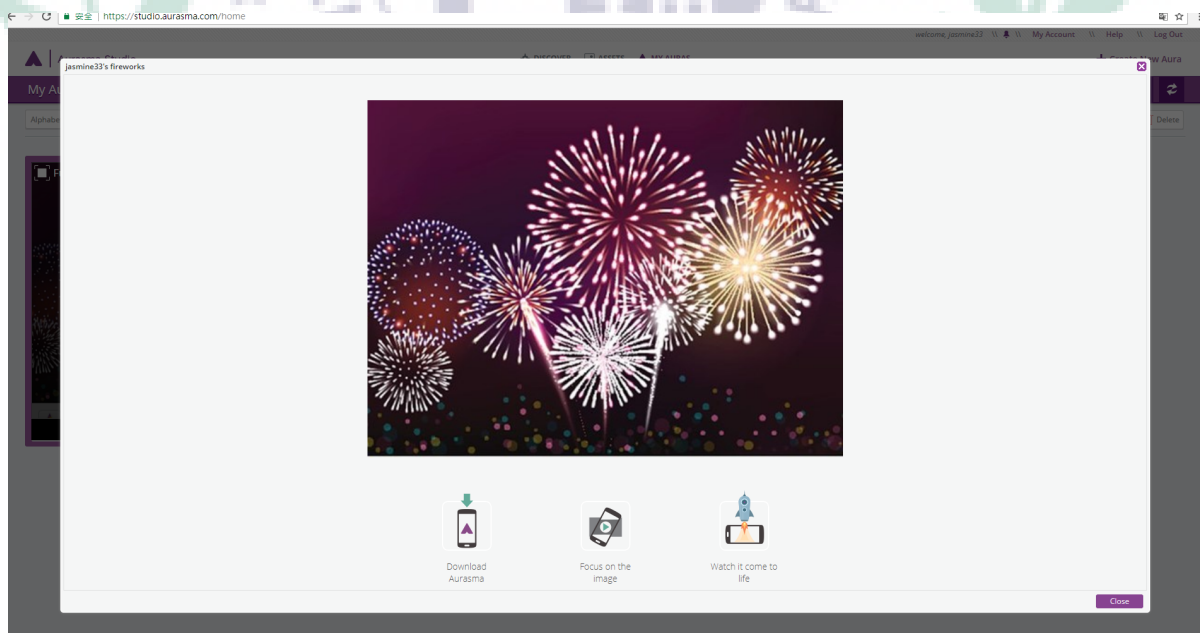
安全 | https://studio.aurasma.com/home

welcome, jasmine33 \\ \\ My Account \\ Help \\ Log Out

DISCOVER ASSETS MY AURAS

New Aura

My Au

Alphabe

Delete

jasmine33's fireworks

Download Aurasma

Focus on the image

Watch it come to life

Close